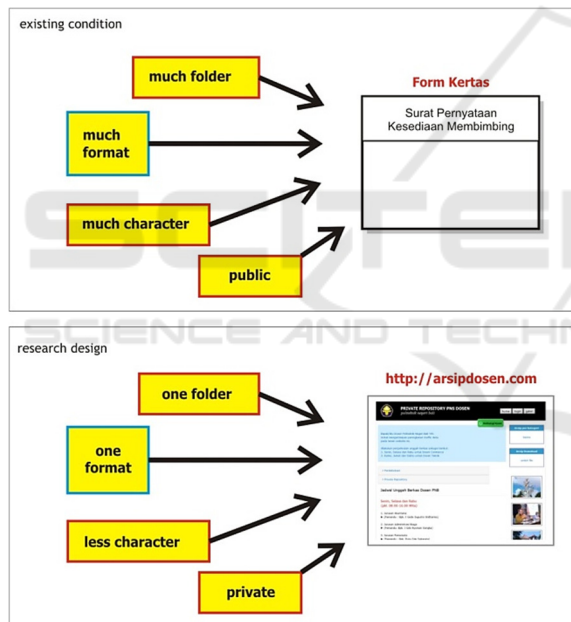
existing condition

much folder

much format

much character

public

Form Kertas

Surat Pernyataan Kesediaan Membimbing

SCIENCE AND TECHNOLOGY

research design

one folder

one format

less character

private

http://arsipdosen.com

PRIVATE REPOSITORY PNB DOSEN

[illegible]